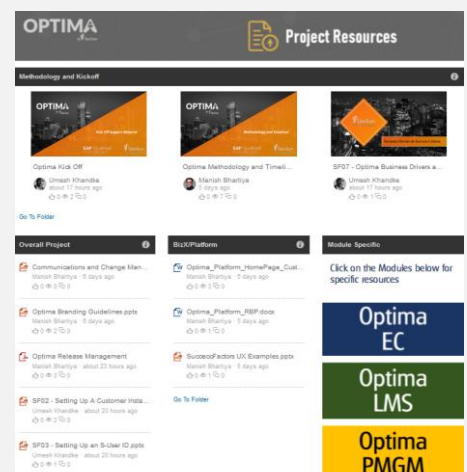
OPTIMA

Project Resources

Methodology and Kickoff

OPTIMA

OPTIMA

Optima Kick Off
Umesh Khandke
about 17 hours ago
0 0 0

Optima Methodology and Timeli...
Manish Bhartiya
5 days ago
0 7 0

SF07 - Optima Business Drivers a...
Umesh Khandke
about 17 hours ago
0 1 0

Go To Folder

Overall Project

Communications and Change Man...
Manish Bhartiya · 5 days ago
0 3 0

Optima Branding Guidelines.pptx
Manish Bhartiya · 5 days ago
0 0 0

Optima Release Management
Manish Bhartiya · about 23 hours ago
0 2 0

SF02 - Setting Up A Customer Insta...
Umesh Khandke · about 20 hours ago
0 2 0

SF03 - Setting Up an S-User ID.pptx
Umesh Khandke · about 20 hours ago
0 1 0

BizX/Platform

Optima_Platform_HomePage_Cust...
Manish Bhartiya · 5 days ago
0 0 0

Optima_Platform_RBP.docx
Manish Bhartiya · 5 days ago
0 1 0

SuccessFactors UX Examples.pptx
Manish Bhartiya · 5 days ago
0 1 0

Go To Folder

Module Specific

Click on the Modules below for specific resources

Optima EC

Optima LMS

Optima PMGM